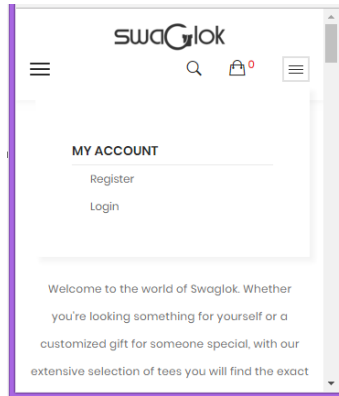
swaglok

0

MY ACCOUNT

Register

Login

Welcome to the world of Swaglok. Whether you're looking something for yourself or a customized gift for someone special, with our extensive selection of tees you will find the exact